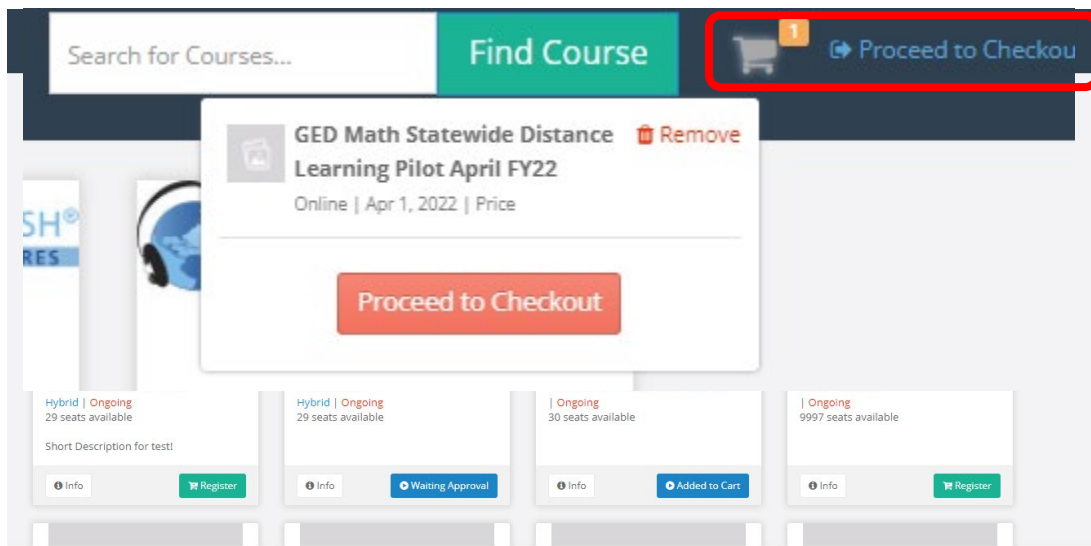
Search for Courses...

Find Course

1

Proceed to Checkou

GED Math Statewide Distance Learning Pilot April FY22

Remove

Online | Apr 1, 2022 | Price

Proceed to Checkout

SH®
RES

Hybrid | Ongoing
29 seats available

Short Description for test!

Info

Register

Hybrid | Ongoing
29 seats available

Info

Waiting Approval

| Ongoing
30 seats available

Info

Added to Cart

| Ongoing
9997 seats available

Info

Register